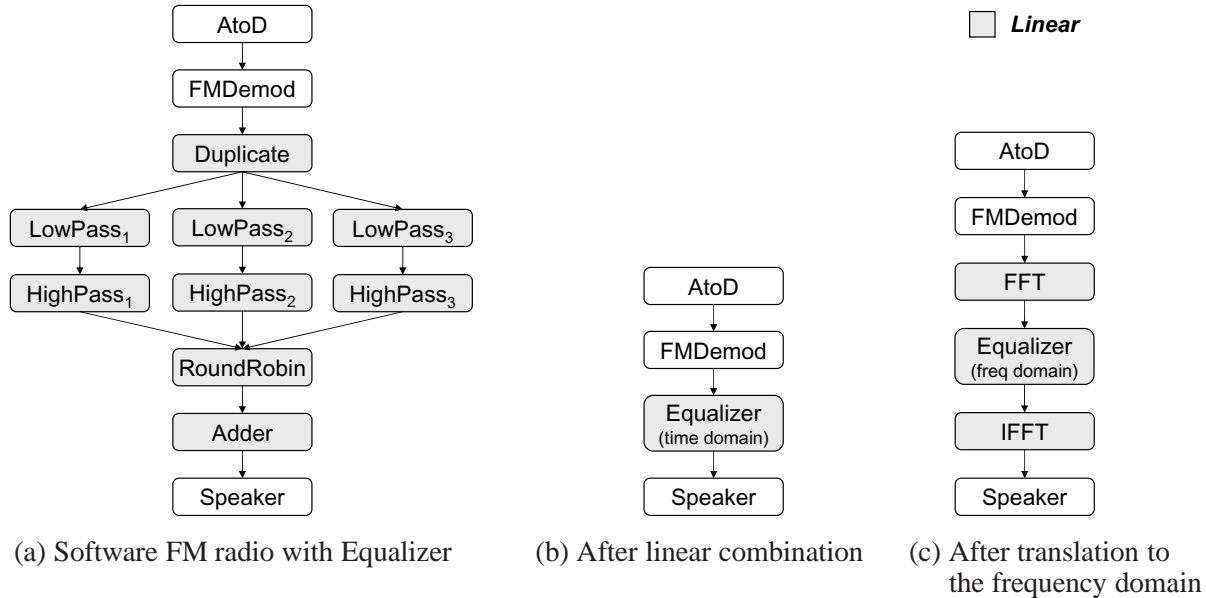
Linear

AtoD

FMDemod

Duplicate

LowPass$_1$

LowPass$_2$

LowPass$_3$

HighPass$_1$

HighPass$_2$

HighPass$_3$

RoundRobin

Adder

Speaker

AtoD

FMDemod

Equalizer
(time domain)

Speaker

AtoD

FMDemod

FFT

Equalizer
(freq domain)

IFFT

Speaker

(a) Software FM radio with Equalizer

(b) After linear combination

(c) After translation to the frequency domain